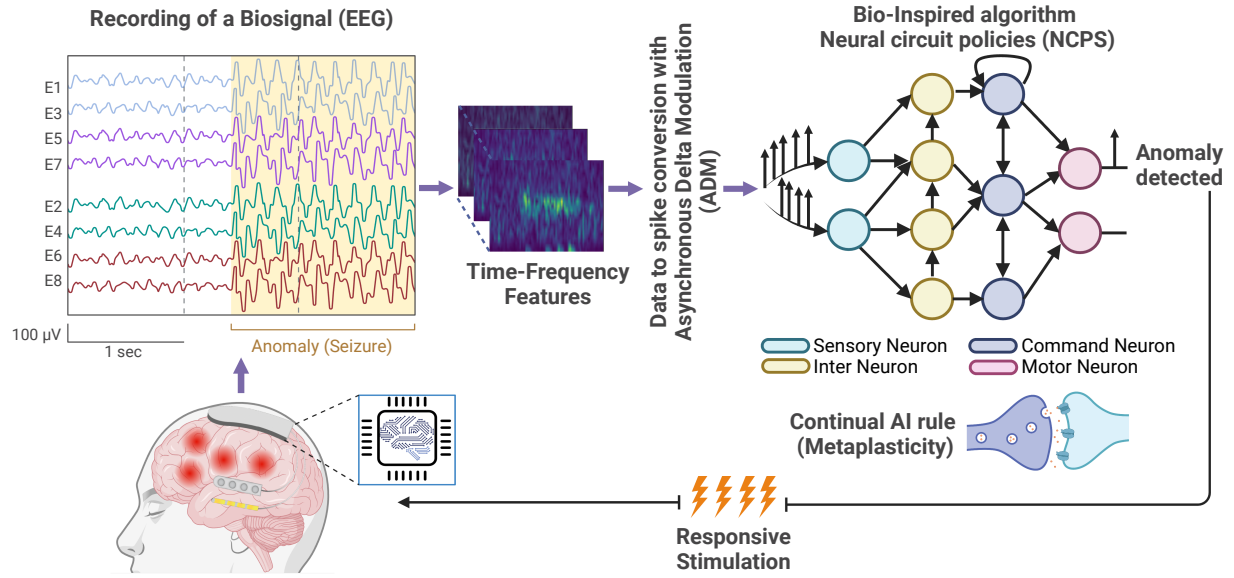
Recording of a Biosignal (EEG)

E1
E3
E5
E7
E2
E4
E6
E8

100 μV
1 sec

Anomaly (Seizure)

Time-Frequency Features

Data to spike conversion with Asynchronous Delta Modulation (ADM)

Bio-Inspired algorithm
Neural circuit policies (NCPS)

Anomaly detected

Sensory Neuron
Inter Neuron
Command Neuron
Motor Neuron

Continual AI rule (Metaplasticity)

Responsive Stimulation